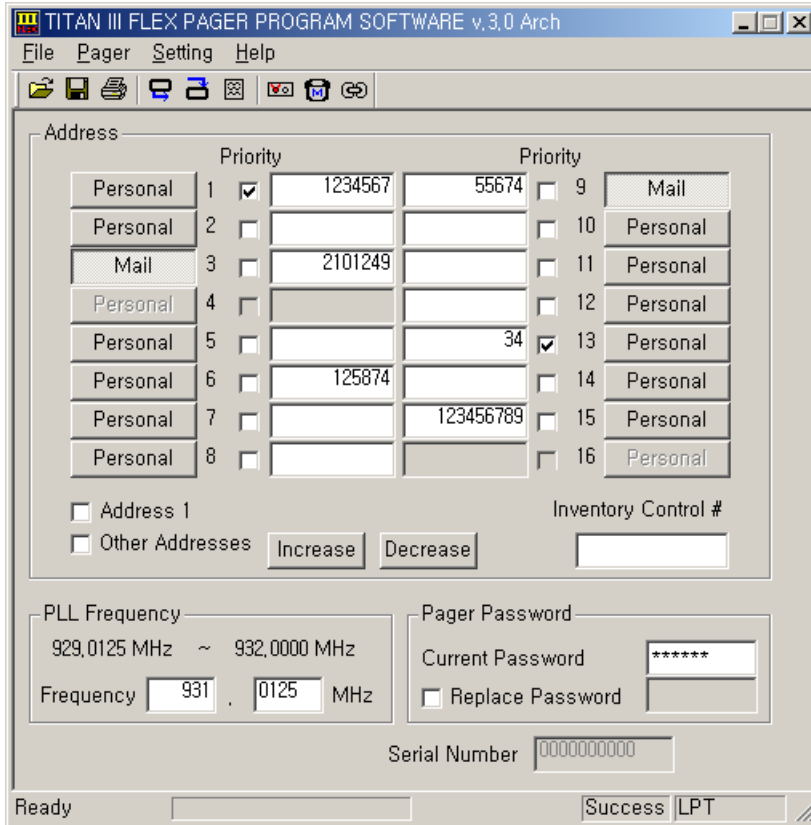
TITAN III FLEX PAGER PROGRAM SOFTWARE v.3.0 Arch

File Pager Setting Help

Address

Priority

Priority

Personal 1 1234567 55674 9 Mail

Personal 2 10 Personal

Mail 3 2101249 11 Personal

Personal 4 12 Personal

Personal 5 34 13 Personal

Personal 6 125874 14 Personal

Personal 7 123456789 15 Personal

Personal 8 16 Personal

Address 1

Other Addresses

Increase

Decrease

Inventory Control #

PLL Frequency

929.0125 MHz ~ 932.0000 MHz

Frequency 931 . 0125 MHz

Pager Password

Current Password ******

Replace Password

Serial Number 0000000000

Ready

Success LPT